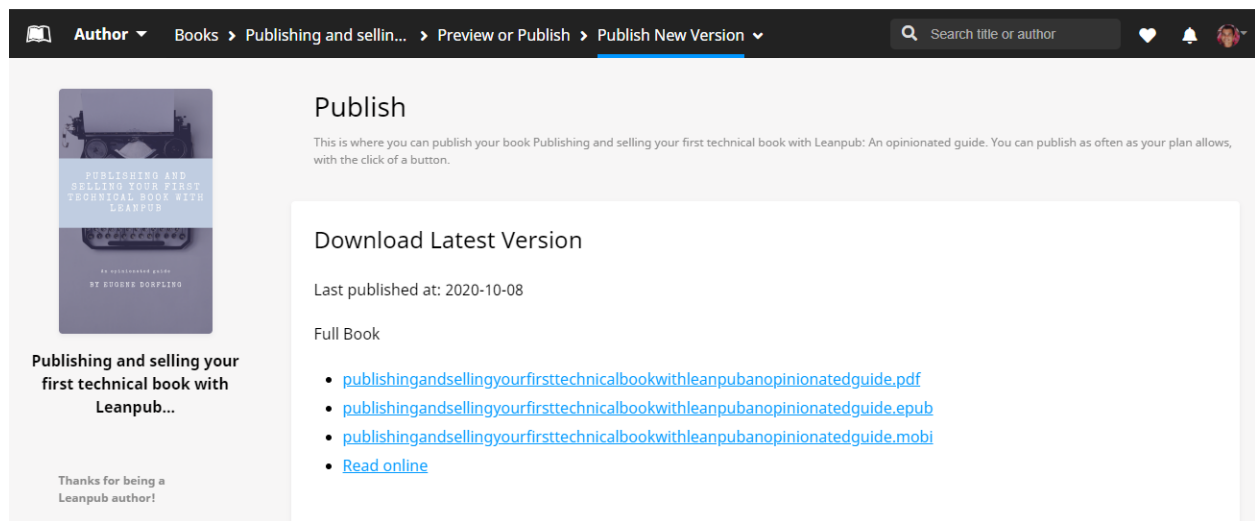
Author ▾ Books > Publishing and sellin... > Preview or Publish > Publish New Version ⌄

Search title or author

PUBLISHING AND SELLING YOUR FIRST TECHNICAL BOOK WITH LEANPUB

An opinionated guide

BY EUGENE DORFLING

Publishing and selling your first technical book with Leanpub...

Thanks for being a Leanpub author!

Publish

This is where you can publish your book Publishing and selling your first technical book with Leanpub: An opinionated guide. You can publish as often as your plan allows, with the click of a button.

Download Latest Version

Last published at: 2020-10-08

Full Book

- publishingandsellingyourfirsttechnicalbookwithleanpubanopinionatedguide.pdf
- publishingandsellingyourfirsttechnicalbookwithleanpubanopinionatedguide.epub
- publishingandsellingyourfirsttechnicalbookwithleanpubanopinionatedguide.mobi
- Read online